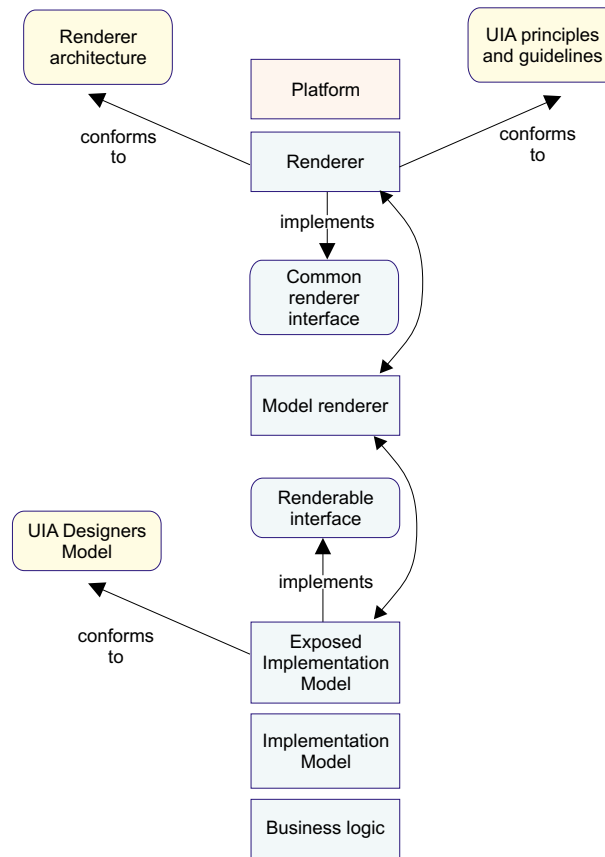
Renderer architecture

Platform

UIA principles and guidelines

conforms to

Renderer

conforms to

implements

Common renderer interface

Model renderer

Renderable interface

UIA Designers Model

implements

conforms to

Exposed Implementation Model

Implementation Model

Business logic